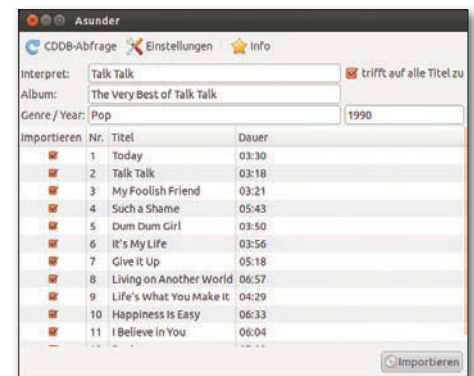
Asunder

CDDB-Abfrage Einstellungen Info

Interpret: Talk Talk

trifft auf alle Titel zu

Album: The Very Best of Talk Talk

Genre / Year: Pop 1990

| Importieren | Nr. | Titel | Dauer |
|---|---|---|---|
| | 1 | Today | 03:30 |
| | 2 | Talk Talk | 03:18 |
| | 3 | My Foolish Friend | 03:21 |
| | 4 | Such a Shame | 05:43 |
| | 5 | Dum Dum Girl | 03:50 |
| | 6 | It's My Life | 03:56 |
| | 7 | Give it Up | 05:18 |
| | 8 | Living on Another World | 06:57 |
| | 9 | Life's What You Make It | 04:29 |
| | 10 | Happiness Is Easy | 06:33 |
| | 11 | I Believe in You | 06:04 |
| | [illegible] | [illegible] | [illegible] |

Importieren